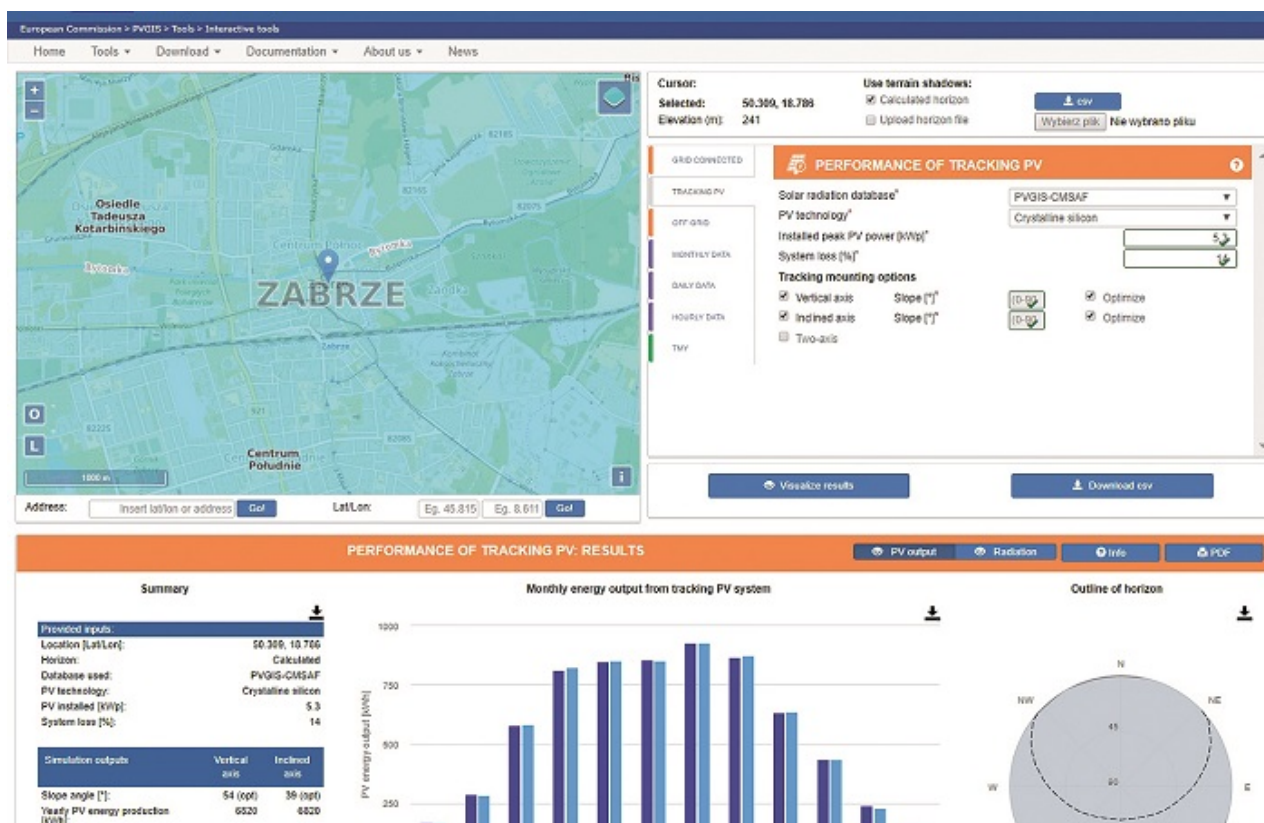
European Commission > PVGIS > Tools > Interactive tools

Home Tools ▾ Download ▾ Documentation ▾ About us ▾ News

+
−

Osiedle Tadeusza Kotarbińskiego
Centrum Północ
ZABRZE
Centrum Południe
1000 m

O
L
i

Address: Insert lat/lon or address Go! Lat/Lon: Eg. 45.815 Eg. 8.611 Go!

Cursor:
Selected: 50.309, 18.786
Elevation (m): 241

Use terrain shadows:
☑ Calculated horizon
☐ Upload horizon file

csv
Wybierz plik Nie wybrano pliku

GRID CONNECTED
TRACKING PV
OFF GRID
MONTHLY DATA
DAILY DATA
HOURLY DATA
TMY

PERFORMANCE OF TRACKING PV

Solar radiation database* PVGIS-CMSAF
PV technology* Crystalline silicon
Installed peak PV power [kWp]* 5.3
System loss [%]* 14
Tracking mounting options
☑ Vertical axis Slope [°]* [0-90] ☑ Optimize
☑ Inclined axis Slope [°]* [0-90] ☑ Optimize
☐ Two-axis

Visualize results
Download csv

PERFORMANCE OF TRACKING PV: RESULTS

PV output Radiation Info PDF

Summary

| Provided inputs: | |
|---|---|
| Location [Lat/Lon]: | 50.309, 18.786 |
| Horizon: | Calculated |
| Database used: | PVGIS-CMSAF |
| PV technology: | Crystalline silicon |
| PV installed [kWp]: | 5.3 |
| System loss [%]: | 14 |

| Simulation outputs | Vertical axis | Inclined axis |
|---|---|---|
| Slope angle [°]: | 54 (opt) | 39 (opt) |
| Yearly PV energy production [kWh]: | 6820 | 6820 |

Monthly energy output from tracking PV system

1000
750
500
250
PV energy output [kWh]

Outline of horizon

N
NE
NW
W
E
45
90